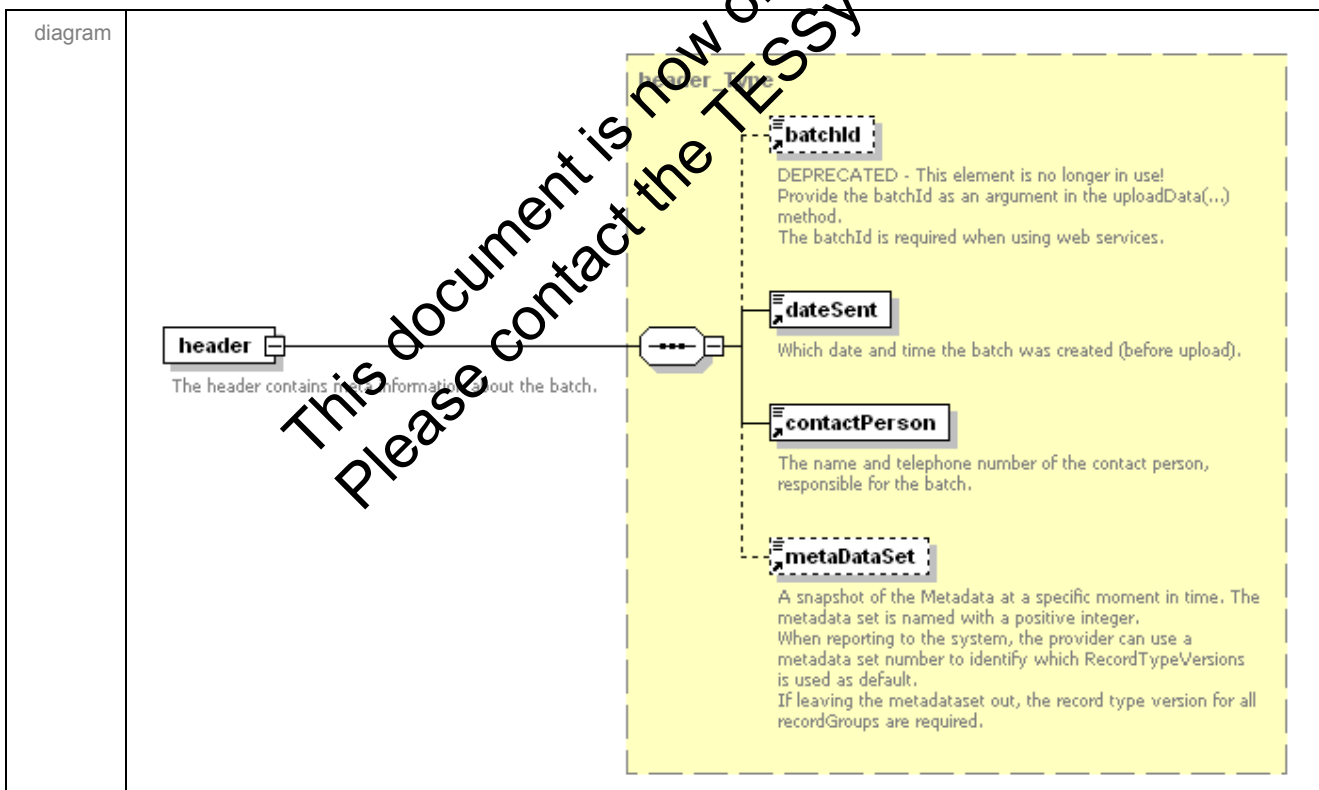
| diagram | |
|---|---|

header_Type

batchId

DEPRECATED - This element is no longer in use! Provide the batchId as an argument in the uploadData(...) method. The batchId is required when using web services.

header

The header contains meta information about the batch.

dateSent

Which date and time the batch was created (before upload).

contactPerson

The name and telephone number of the contact person, responsible for the batch.

metaDataSet

A snapshot of the Metadata at a specific moment in time. The metadata set is named with a positive integer. When reporting to the system, the provider can use a metadata set number to identify which RecordTypeVersions is used as default. If leaving the metadataset out, the record type version for all recordGroups are required.

This document is now o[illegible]
Please contact the TESSy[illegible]